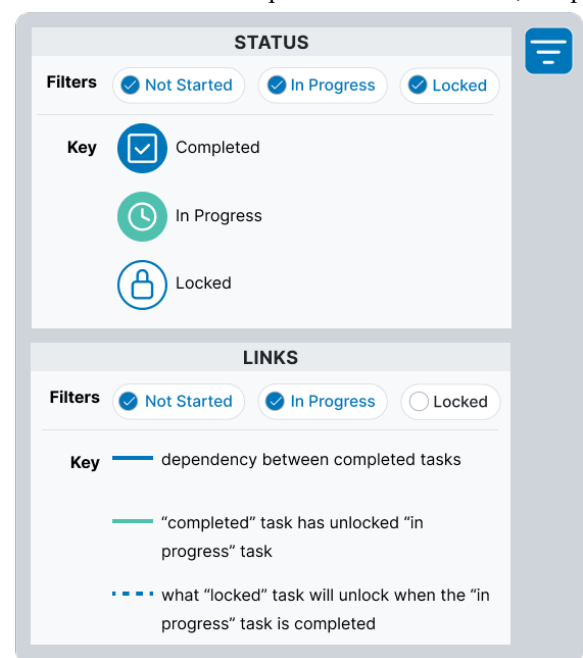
STATUS

Filters Not Started In Progress Locked

Key Completed

In Progress

Locked

LINKS

Filters Not Started In Progress Locked

Key dependency between completed tasks

"completed" task has unlocked "in progress" task

what "locked" task will unlock when the "in progress" task is completed